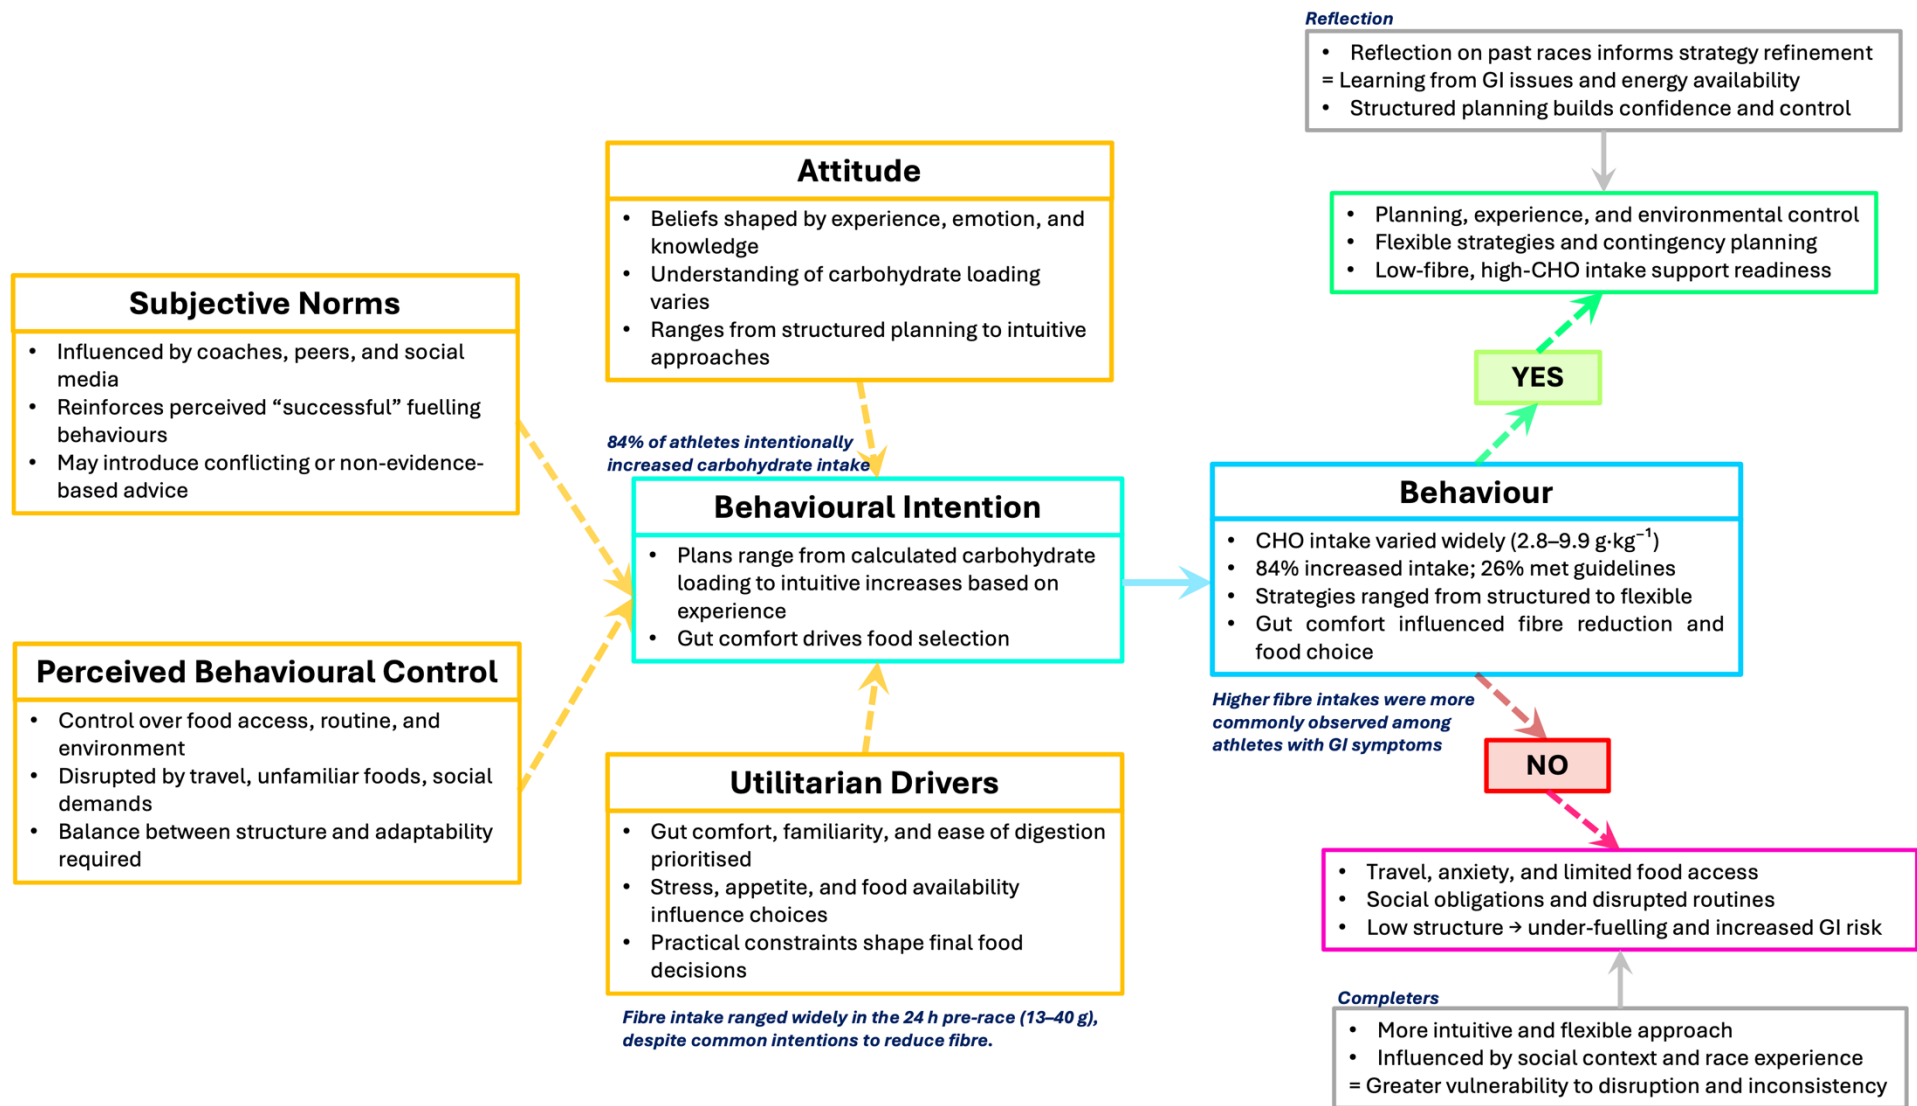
Subjective Norms

- Influenced by coaches, peers, and social media
- Reinforces perceived “successful” fuelling behaviours
- May introduce conflicting or non-evidence-based advice

Perceived Behavioural Control

- Control over food access, routine, and environment
- Disrupted by travel, unfamiliar foods, social demands
- Balance between structure and adaptability required

Attitude

- Beliefs shaped by experience, emotion, and knowledge
- Understanding of carbohydrate loading varies
- Ranges from structured planning to intuitive approaches

84% of athletes intentionally increased carbohydrate intake

Behavioural Intention

- Plans range from calculated carbohydrate loading to intuitive increases based on experience
- Gut comfort drives food selection

Utilitarian Drivers

- Gut comfort, familiarity, and ease of digestion prioritised
- Stress, appetite, and food availability influence choices
- Practical constraints shape final food decisions

Fibre intake ranged widely in the 24 h pre-race (13–40 g), despite common intentions to reduce fibre.

Reflection

- Reflection on past races informs strategy refinement
= Learning from GI issues and energy availability
- Structured planning builds confidence and control

- Planning, experience, and environmental control
- Flexible strategies and contingency planning
- Low-fibre, high-CHO intake support readiness

YES

Behaviour

- CHO intake varied widely (2.8–9.9 g·kg$^{-1}$)
- 84% increased intake; 26% met guidelines
- Strategies ranged from structured to flexible
- Gut comfort influenced fibre reduction and food choice

Higher fibre intakes were more commonly observed among athletes with GI symptoms

NO

- Travel, anxiety, and limited food access
- Social obligations and disrupted routines
- Low structure → under-fuelling and increased GI risk

Completers

- More intuitive and flexible approach
- Influenced by social context and race experience
= Greater vulnerability to disruption and inconsistency